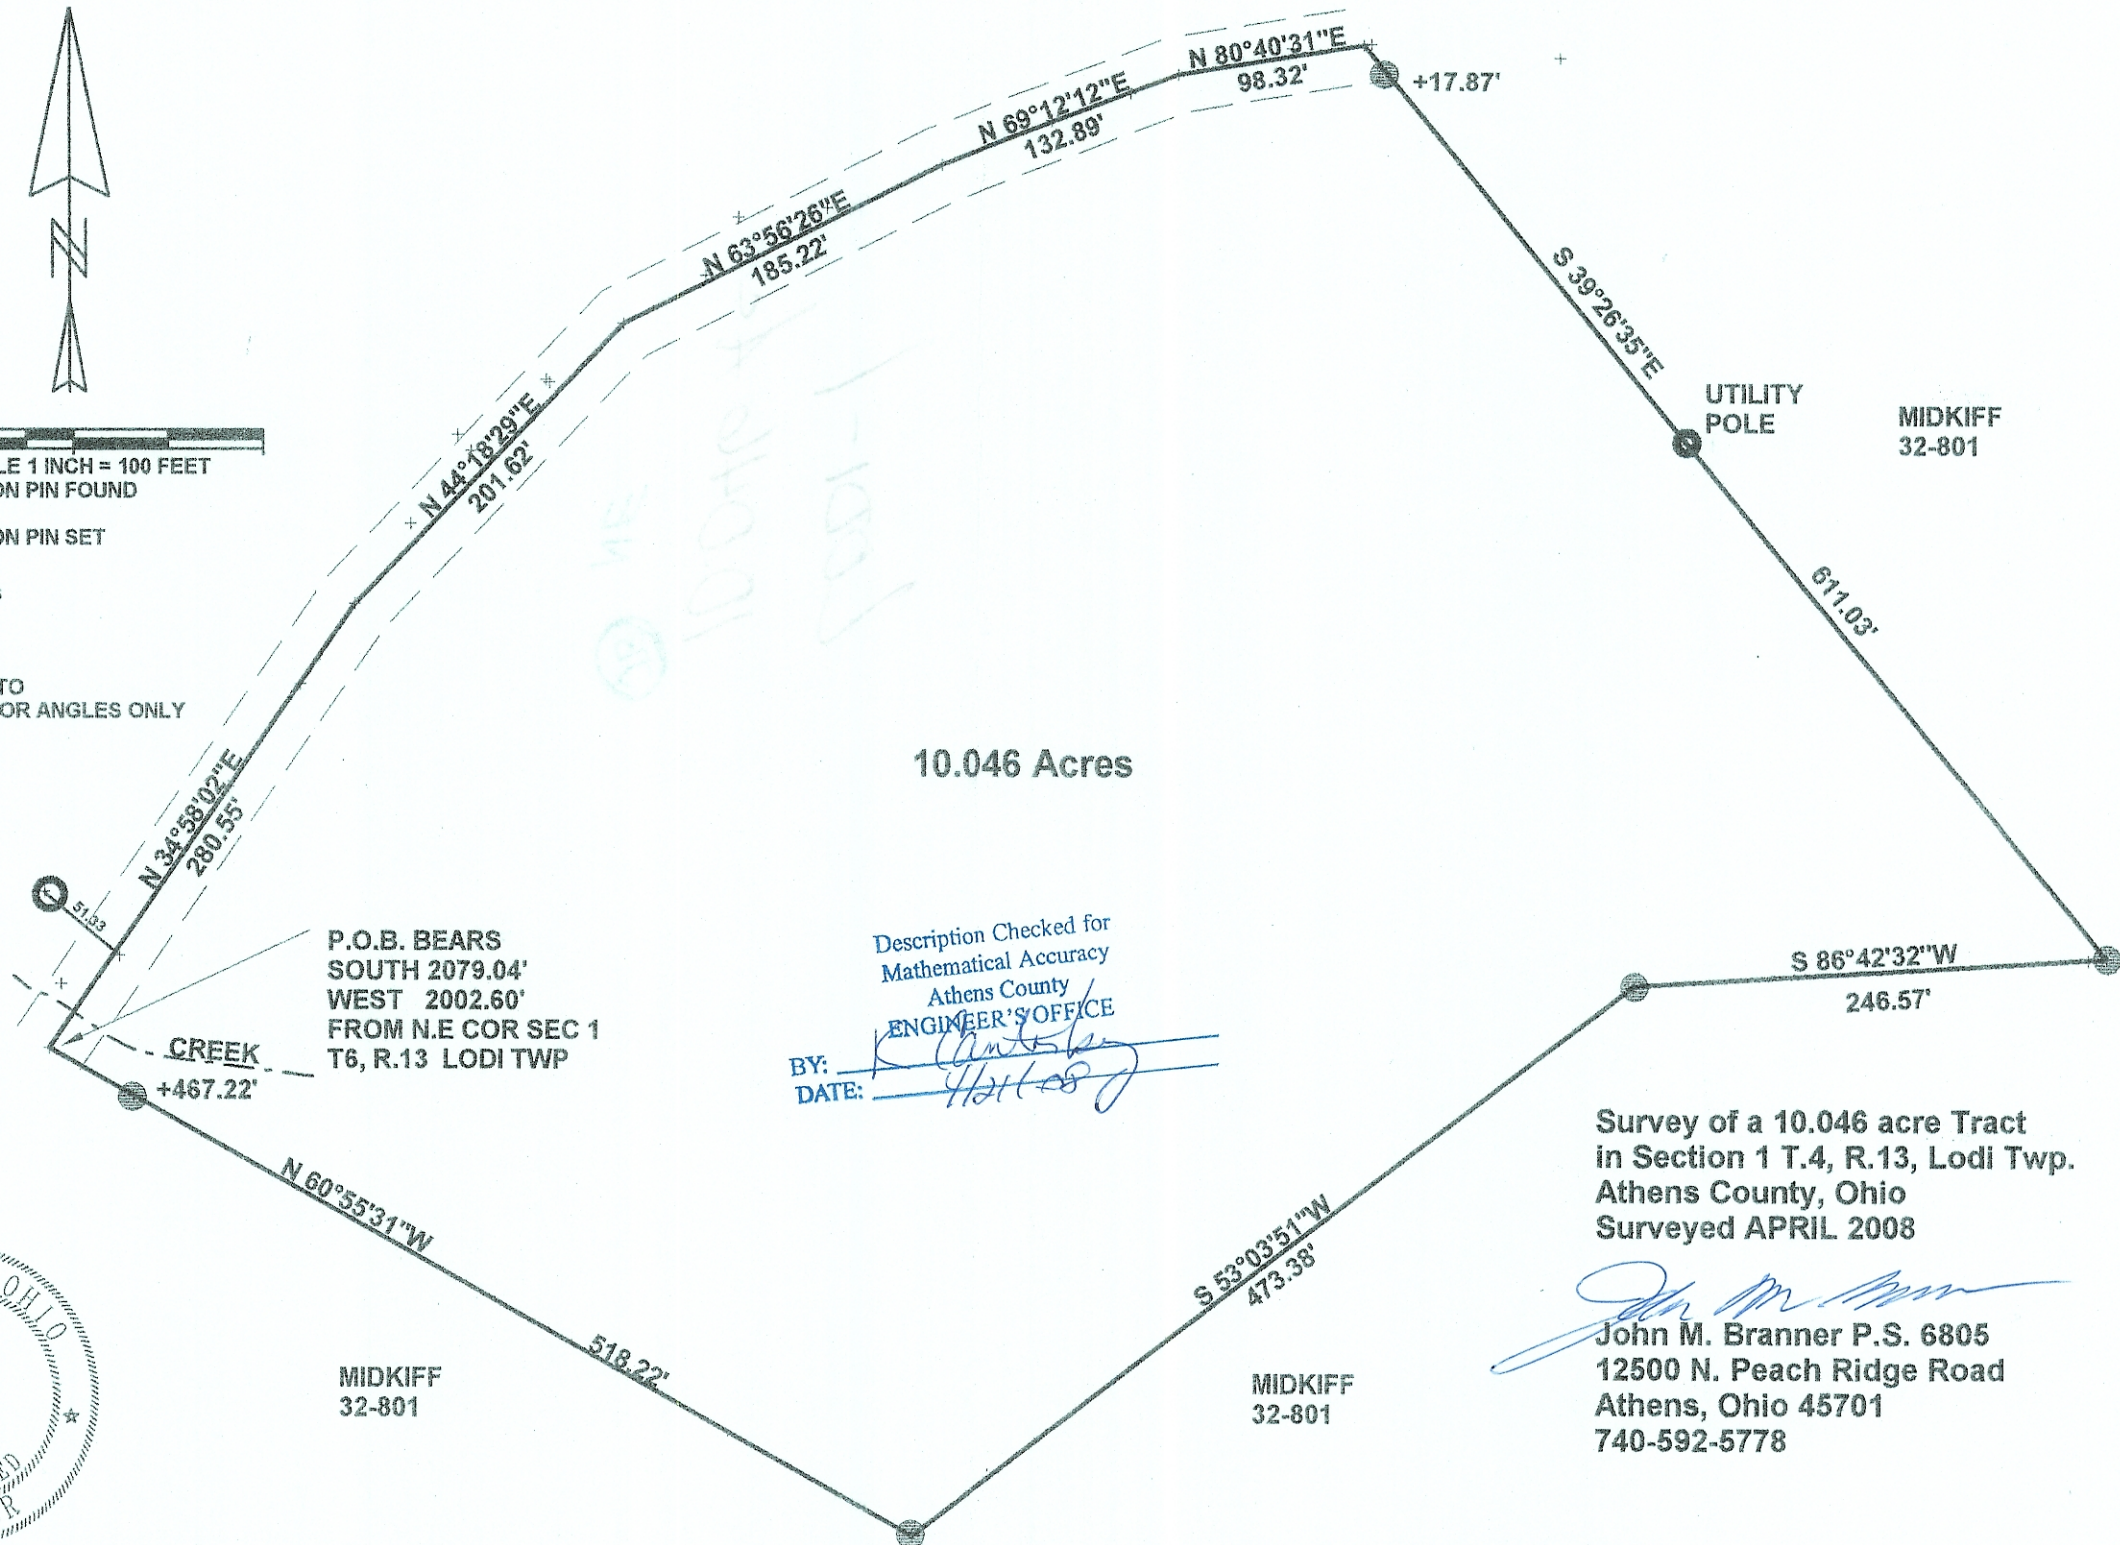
N 80°40'31"E
98.32'
+17.87'
N 69°12'12"E
132.89'
N 63°56'26"E
185.22'
N 44°18'29"E
201.62'
S 39°26'35"E
UTILITY POLE
MIDKIFF
32-801
LE 1 INCH = 100 FEET
ON PIN FOUND
ON PIN SET
TO
OR ANGLES ONLY
611.03'
10.046 Acres
N 34°58'02"E
280.55'
51.33
P.O.B. BEARS
SOUTH 2079.04'
WEST 2002.60'
FROM N.E COR SEC 1
T6, R.13 LODI TWP
CREEK
+467.22'
Description Checked for Mathematical Accuracy Athens County ENGINEER'S OFFICE
BY: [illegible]
DATE: 4/21/08
S 86°42'32"W
246.57'
Survey of a 10.046 acre Tract
in Section 1 T.4, R.13, Lodi Twp.
Athens County, Ohio
Surveyed APRIL 2008
N 60°55'31"W
518.22'
S 53°03'51"W
473.38'
MIDKIFF
32-801
MIDKIFF
32-801
John M. Branner P.S. 6805
12500 N. Peach Ridge Road
Athens, Ohio 45701
740-592-5778
OHIO